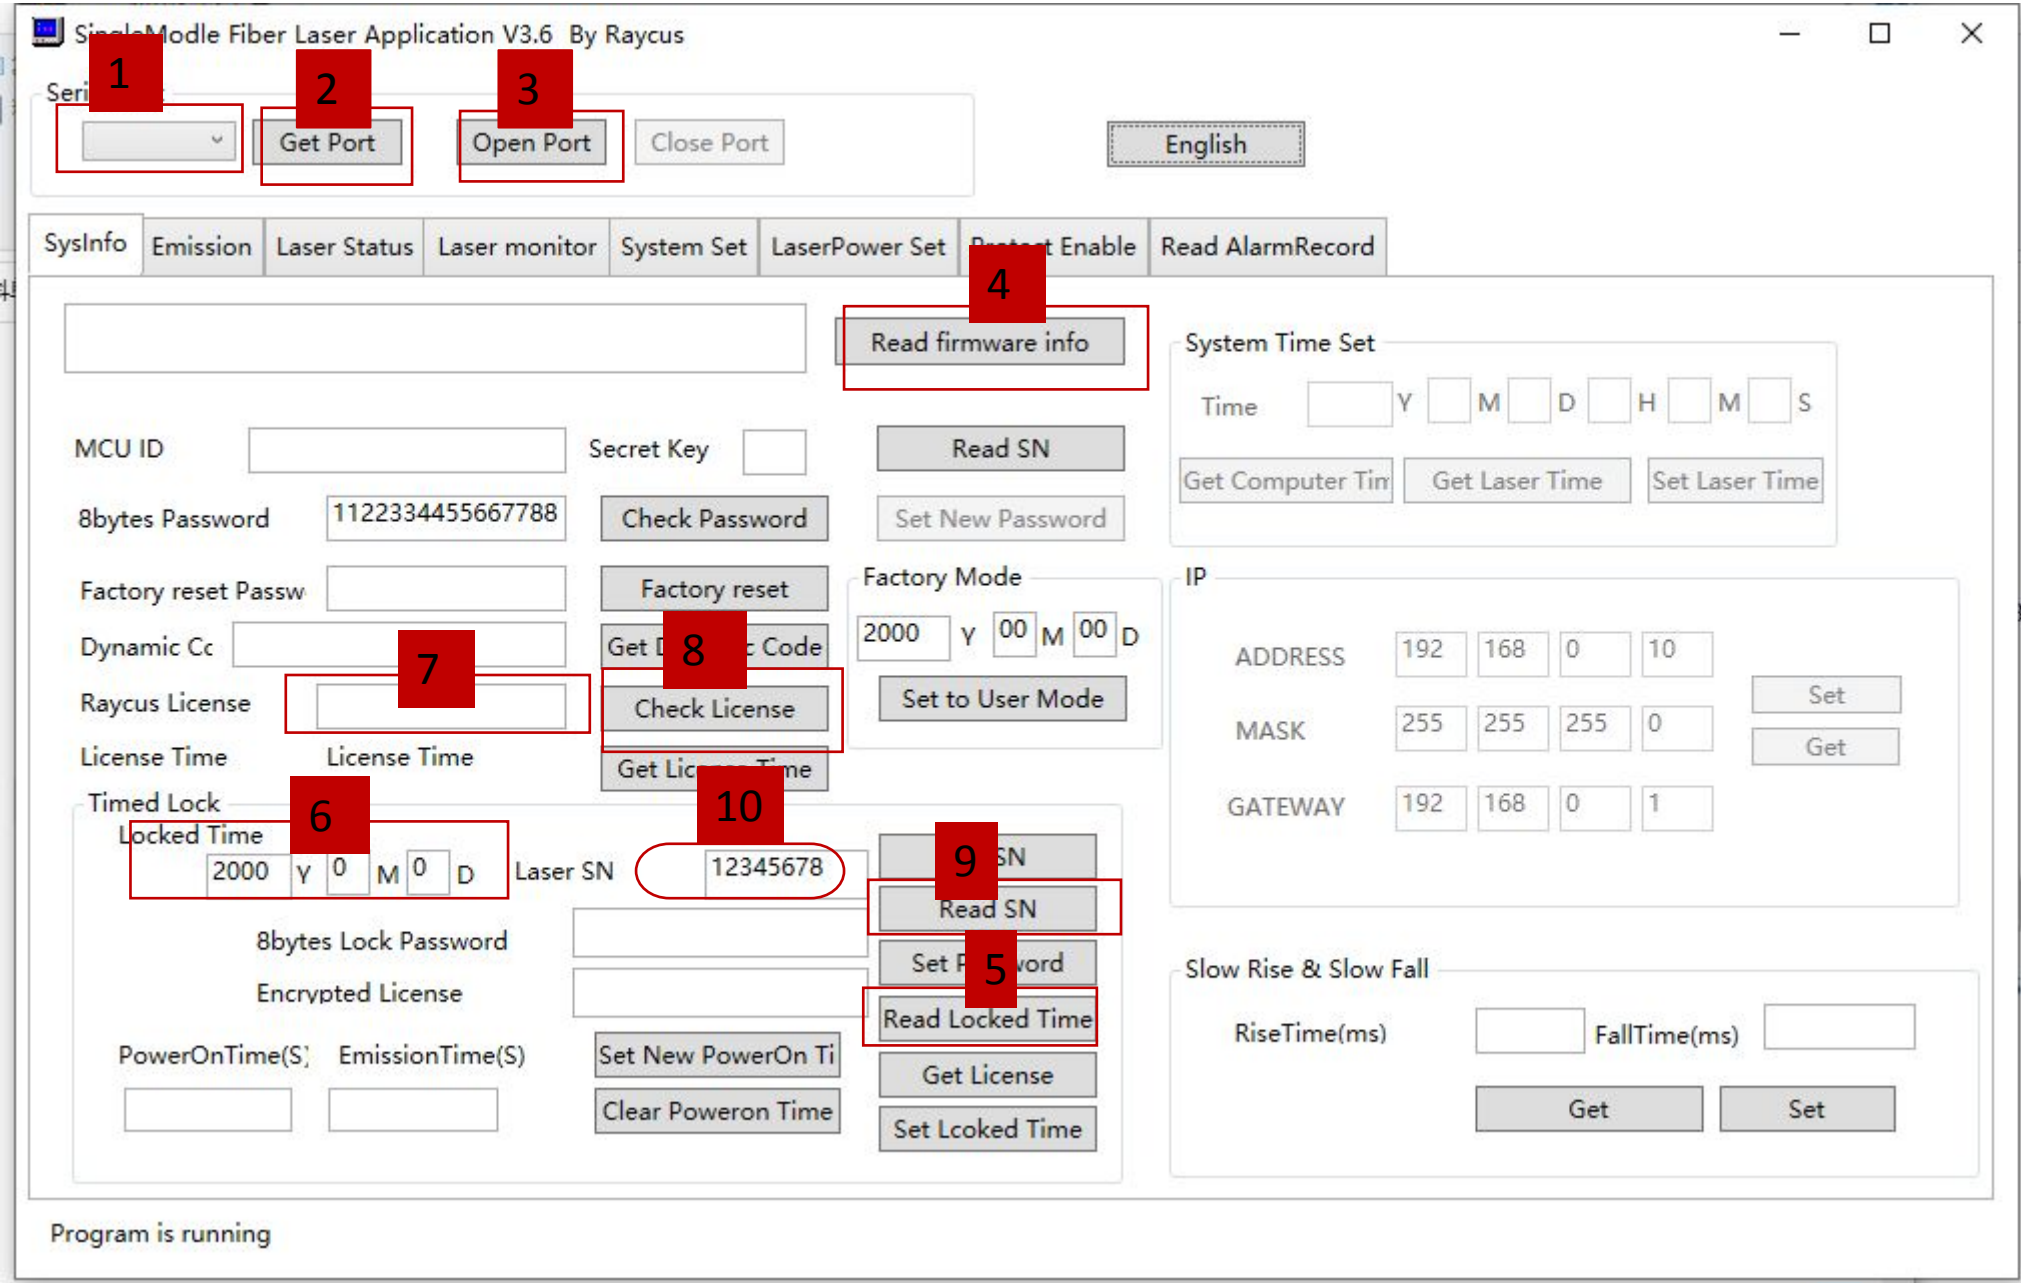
Si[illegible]odle Fiber Laser Application V3.6 By Raycus

1 2 3

Seri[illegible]

Get Port

Open Port

Close Port

English

SysInfo | Emission | Laser Status | Laser monitor | System Set | LaserPower Set | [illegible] Enable | Read AlarmRecord

4

Read firmware info

System Time Set

Time Y M D H M S

Get Computer Tim | Get Laser Time | Set Laser Time

MCU ID

Secret Key

Read SN

8bytes Password 1122334455667788

Check Password

Set New Password

Factory reset Passw

Factory reset

Factory Mode

2000 Y 00 M 00 D

Set to User Mode

IP

Dynamic Cc

Get D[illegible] 8 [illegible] Code

7

Raycus License

Check License

ADDRESS 192 168 0 10

MASK 255 255 255 0

GATEWAY 192 168 0 1

Set

Get

License Time License Time

Get Lic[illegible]me

Timed Lock

6

Locked Time

2000 Y 0 M 0 D

10

Laser SN 12345678

9

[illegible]SN

Read SN

8bytes Lock Password

Set P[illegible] 5 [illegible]ord

Encrypted License

Read Locked Time

Slow Rise & Slow Fall

RiseTime(ms) FallTime(ms)

PowerOnTime(S) EmissionTime(S)

Set New PowerOn Ti

Get License

Clear Poweron Time

Set Lcoked Time

Get Set

Program is running